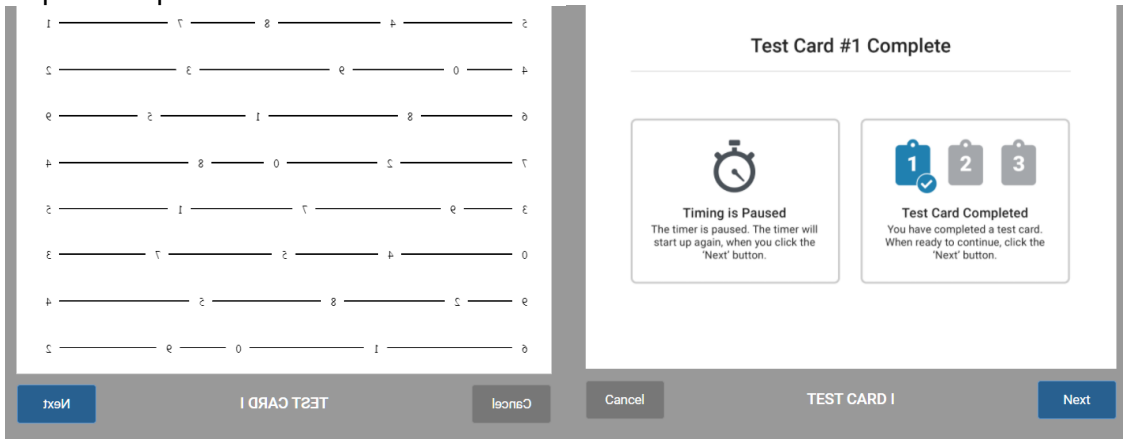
1 7 8 4 5

2 3 9 0 4

9 5 1 8 6

4 8 0 2 7

5 1 7 9 3

3 7 5 4 0

4 5 8 2 9

2 9 0 1 6

Next TEST CARD I Cancel

Test Card #1 Complete

Timing is Paused
The timer is paused. The timer will start up again, when you click the 'Next' button.

1 2 3

Test Card Completed
You have completed a test card. When ready to continue, click the 'Next' button.

Cancel TEST CARD I Next